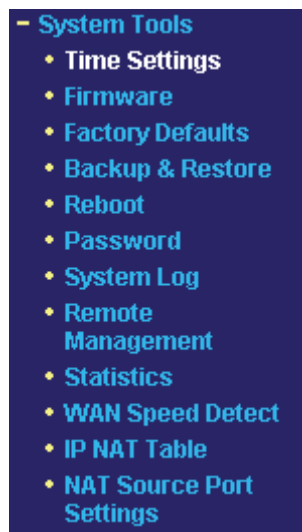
- System Tools
• Time Settings
• Firmware
• Factory Defaults
• Backup & Restore
• Reboot
• Password
• System Log
• Remote Management
• Statistics
• WAN Speed Detect
• IP NAT Table
• NAT Source Port Settings